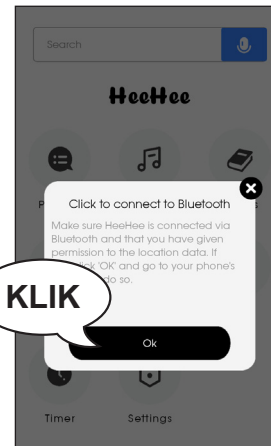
Search

HeeHee

P

Click to connect to Bluetooth

Make sure HeeHee is connected via Bluetooth and that you have given permission to the location data. If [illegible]ck 'OK' and go to your phone's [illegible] do so.

KLIK

Ok

Timer

Settings